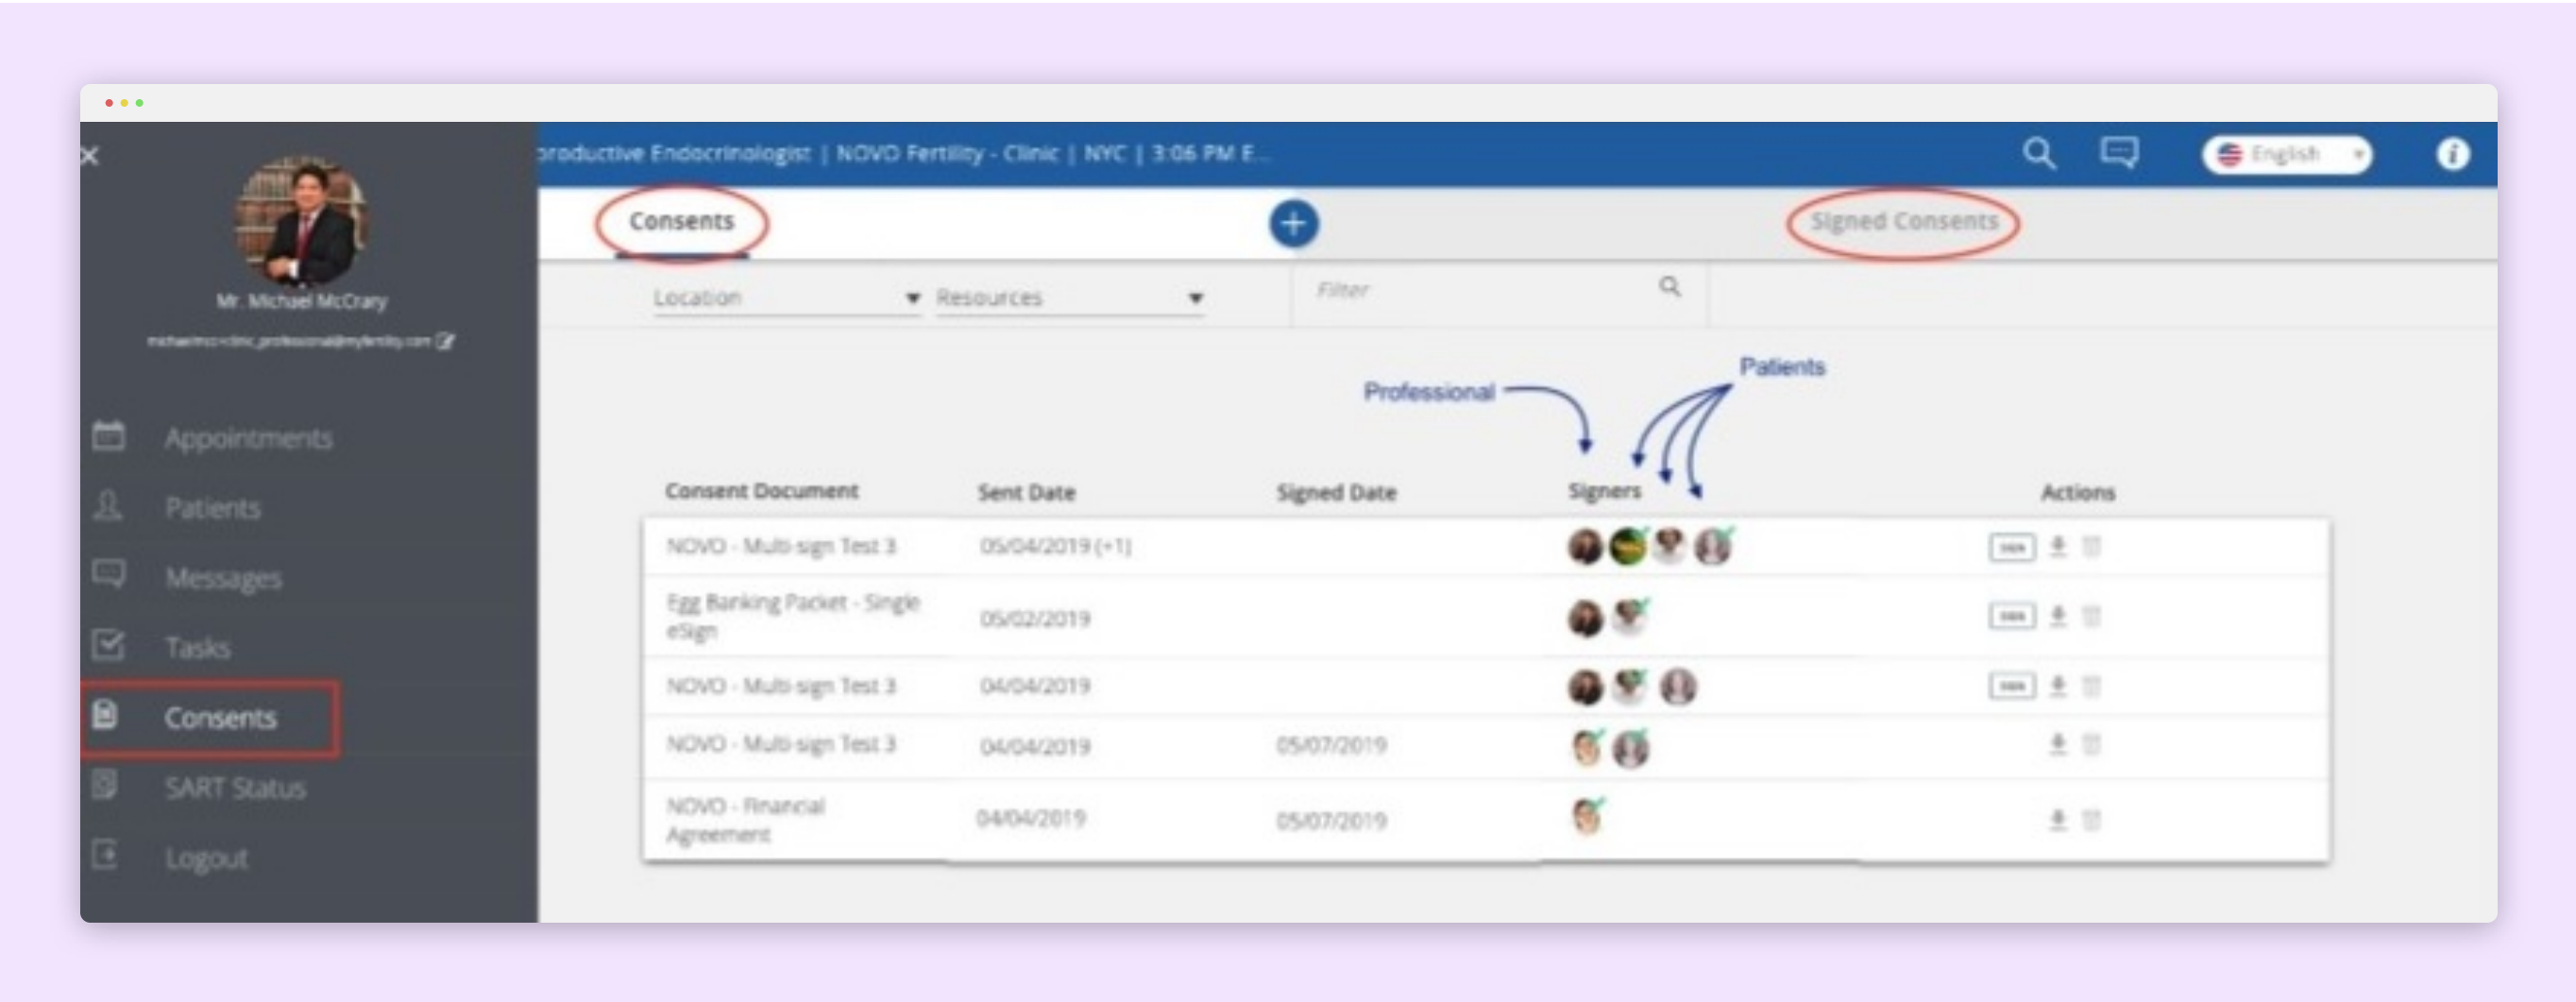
roductive Endocrinologist | NOVO Fertility - Clinic | NYC | 3:06 PM E...

English

Mr. Michael McCrary

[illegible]

Appointments

Patients

Messages

Tasks

Consents

SART Status

Logout

Consents

Signed Consents

Location

Resources

Filter

Professional

Patients

| Consent Document | Sent Date | Signed Date | Signers | Actions |
|---|---|---|---|---|
| NOVO - Multi-sign Test 3 | 05/04/2019 (+1) | | | |
| Egg Banking Packet - Single eSign | 05/02/2019 | | | |
| NOVO - Multi-sign Test 3 | 04/04/2019 | | | |
| NOVO - Multi-sign Test 3 | 04/04/2019 | 05/07/2019 | | |
| NOVO - Financial Agreement | 04/04/2019 | 05/07/2019 | | |